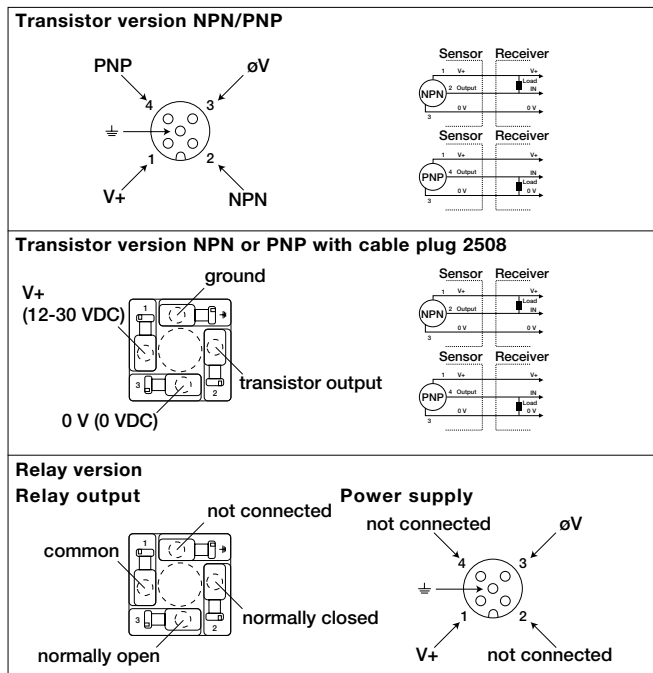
**Transistor version NPN/PNP**

PNP
øV
4
3
1
2
V+
NPN

Sensor Receiver
1 V+ V+
NPN 2 Output Load IN
0 V
3

Sensor Receiver
1 V+ V+
PNP 4 Output IN Load
0 V 0 V
3

**Transistor version NPN or PNP with cable plug 2508**

ground
V+ (12-30 VDC)
1
3
2
transistor output
0 V (0 VDC)

Sensor Receiver
1 V+ V+
NPN 2 Output Load IN
0 V
3

Sensor Receiver
1 V+ V+
PNP 4 Output IN Load
0 V 0 V
3

**Relay version**

**Relay output**

not connected
common
1
3
2
normally closed
normally open

**Power supply**

not connected
øV
4
3
1
2
V+
not connected